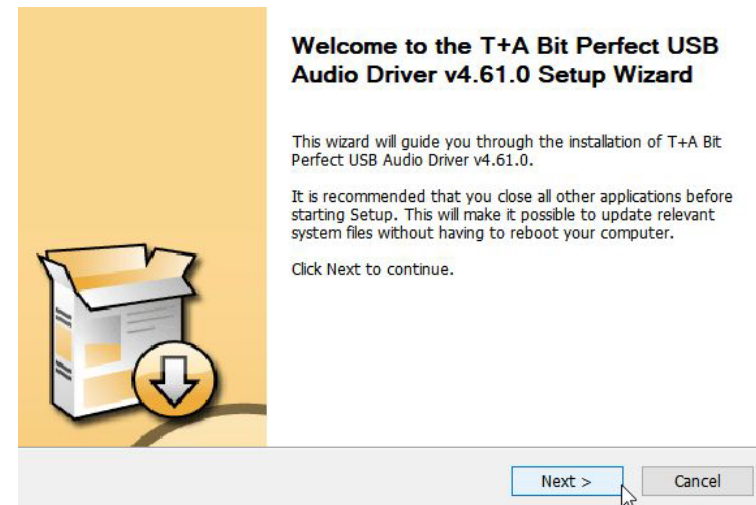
Welcome to the T+A Bit Perfect USB Audio Driver v4.61.0 Setup Wizard

This wizard will guide you through the installation of T+A Bit Perfect USB Audio Driver v4.61.0.

It is recommended that you close all other applications before starting Setup. This will make it possible to update relevant system files without having to reboot your computer.

Click Next to continue.

Next >

Cancel